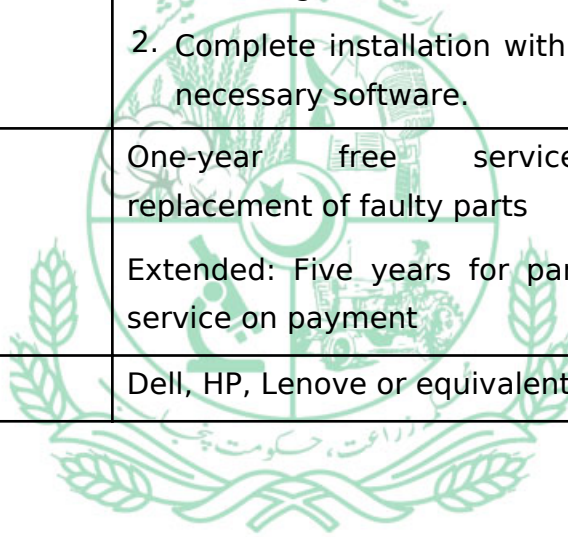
| | 2. Complete installation with necessary software. |
|---|---|
| | One-year free service replacement of faulty parts<br>Extended: Five years for par service on payment |
| | Dell, HP, Lenove or equivalent |

زراعت، حکومت پنجاب